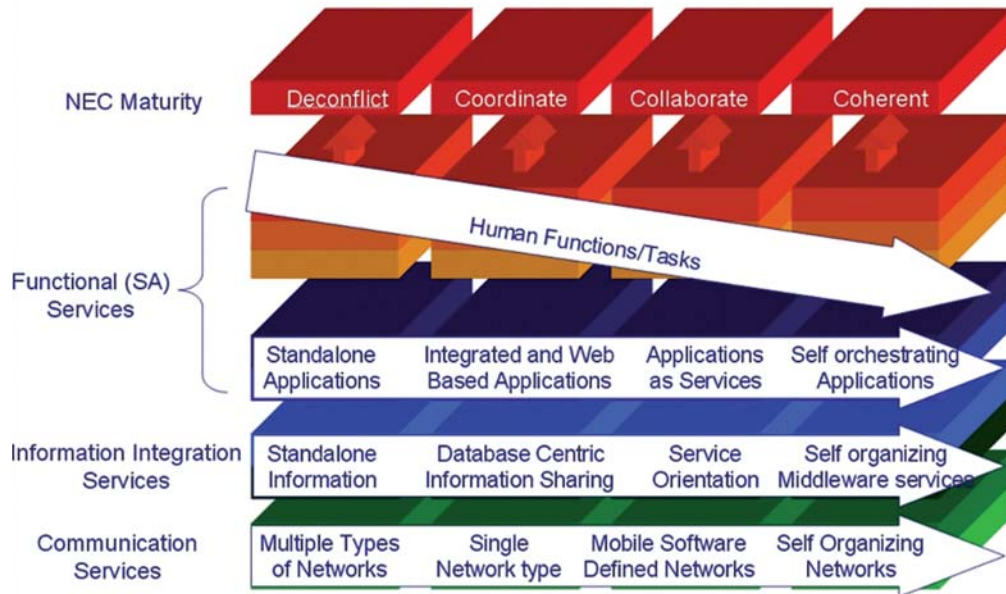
NEC Maturity

Deconflict

Coordinate

Collaborate

Coherent

Human Functions/Tasks

Functional (SA) Services

Standalone Applications

Integrated and Web Based Applications

Applications as Services

Self orchestrating Applications

Information Integration Services

Standalone Information

Database Centric Information Sharing

Service Orientation

Self organizing Middleware services

Communication Services

Multiple Types of Networks

Single Network type

Mobile Software Defined Networks

Self Organizing Networks